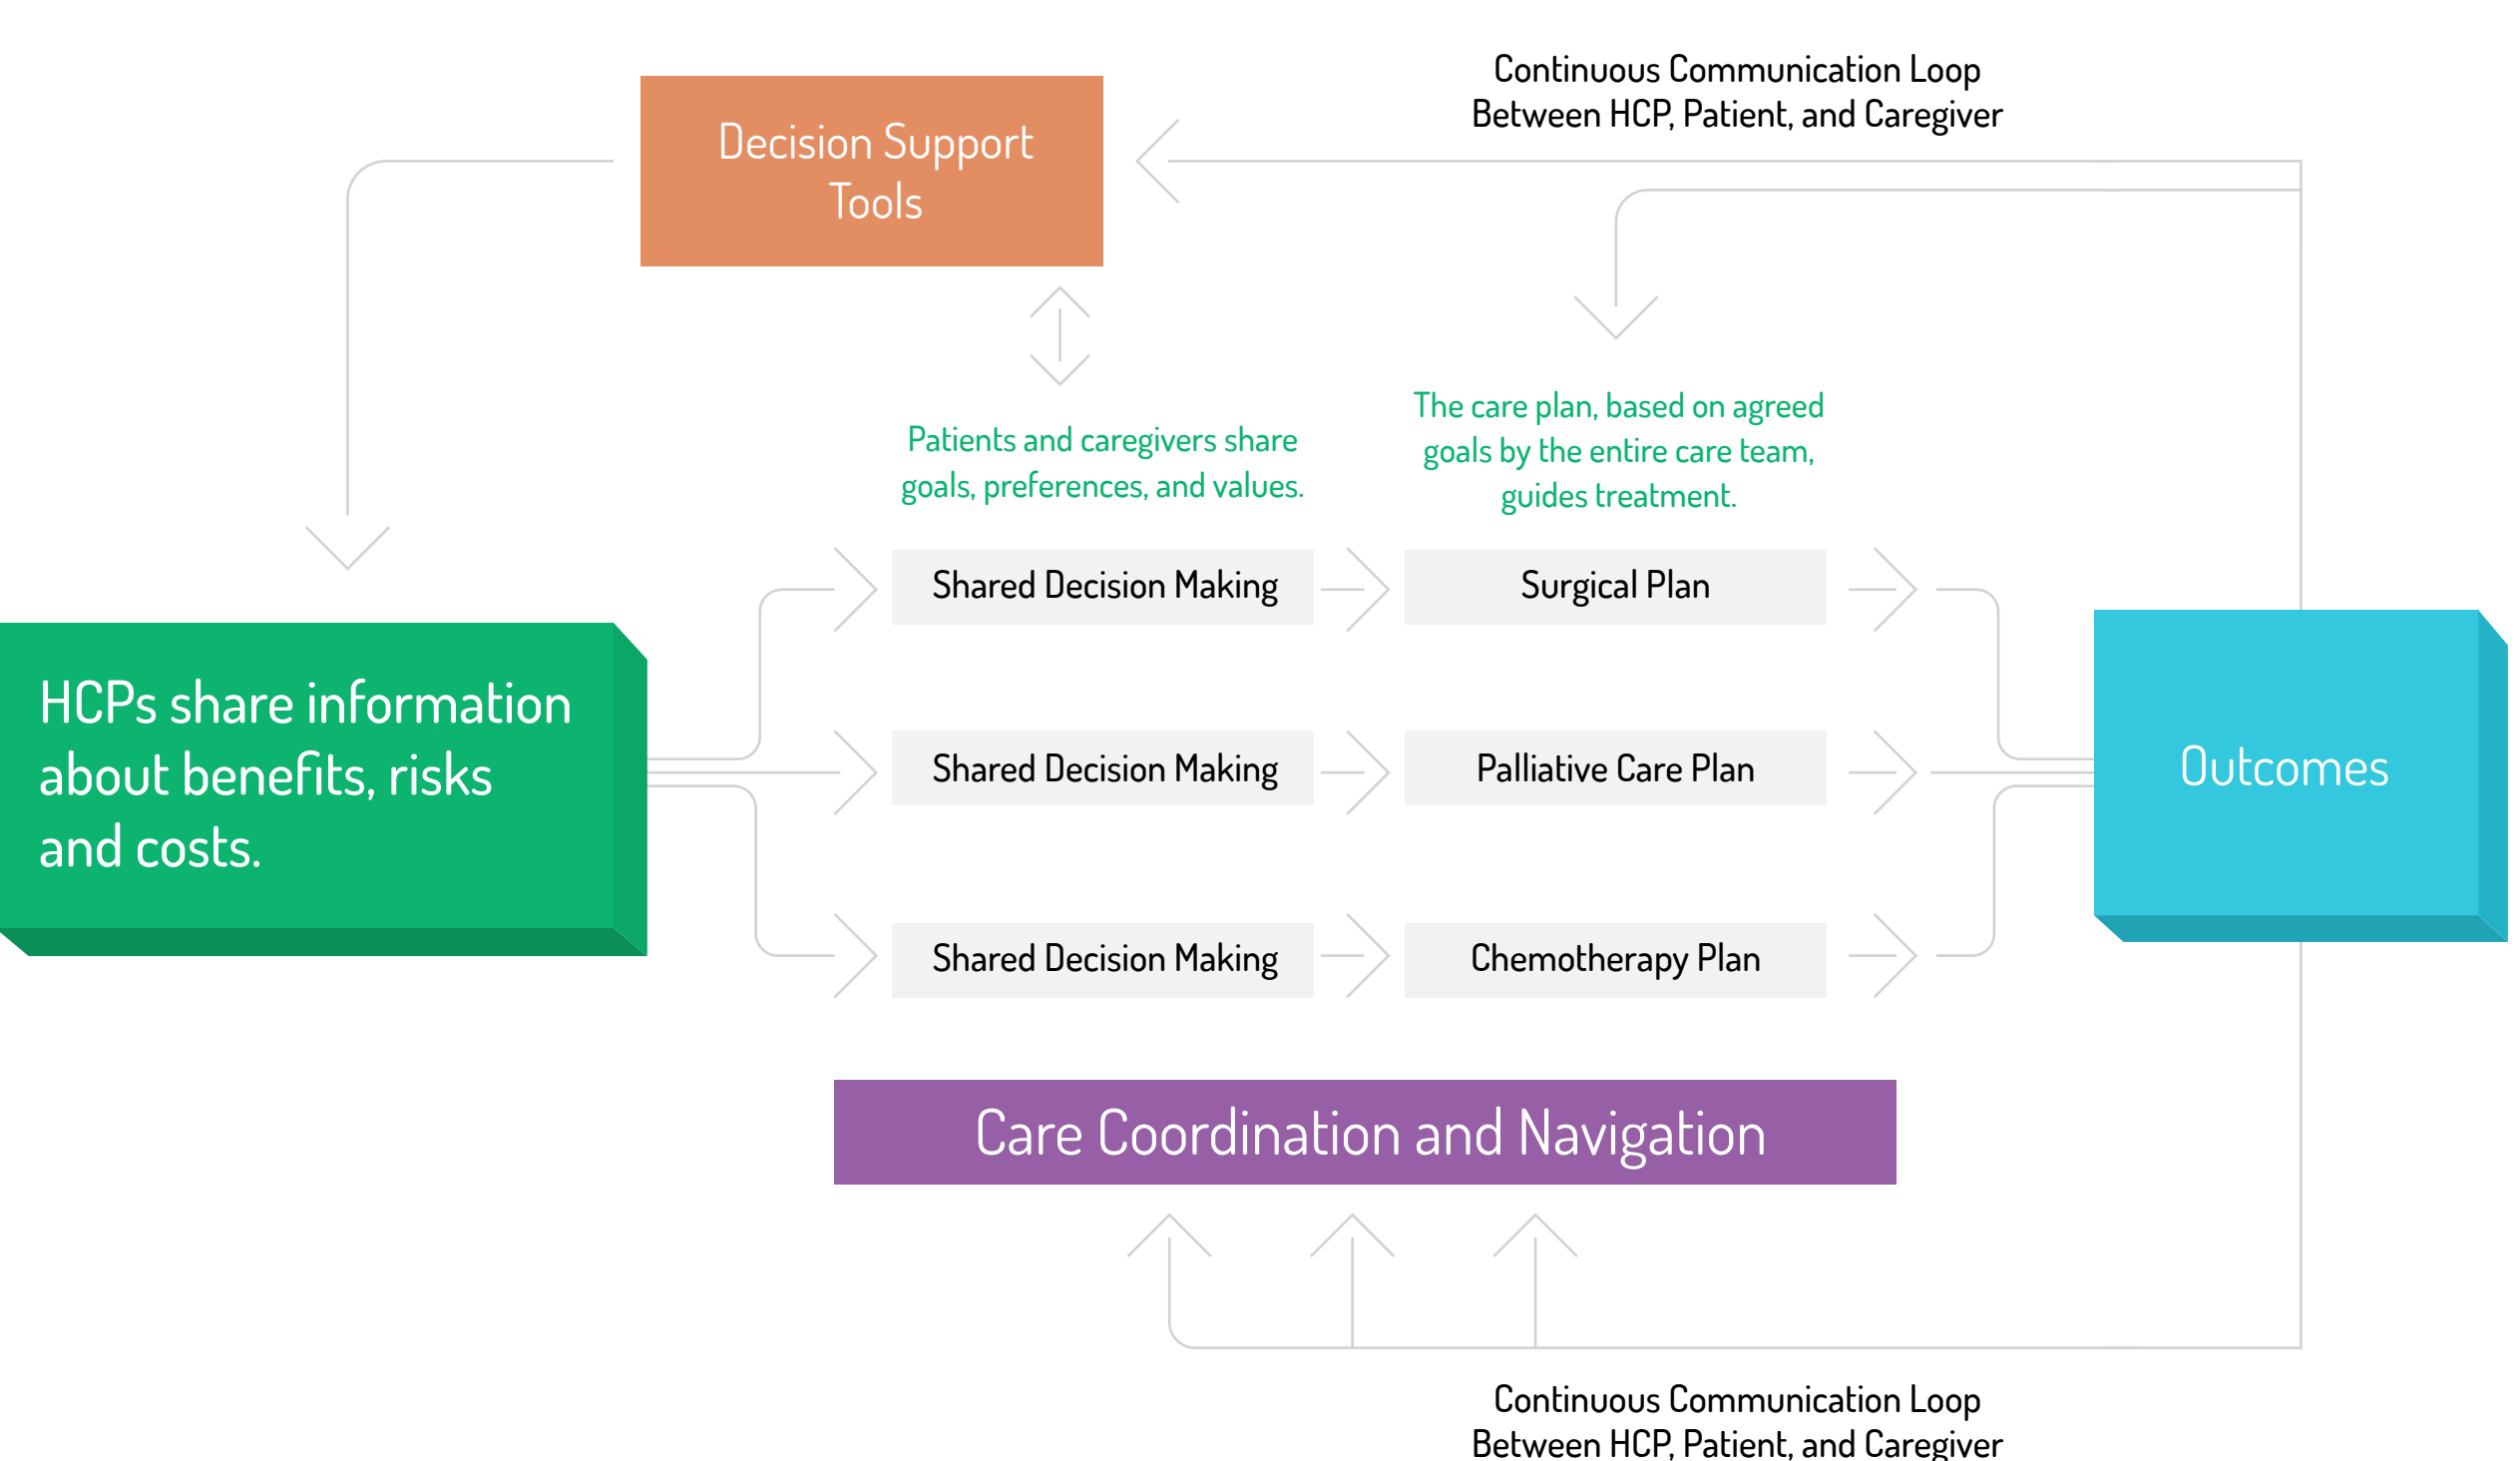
Continuous Communication Loop Between HCP, Patient, and Caregiver

Decision Support Tools

Patients and caregivers share goals, preferences, and values.

The care plan, based on agreed goals by the entire care team, guides treatment.

HCPs share information about benefits, risks and costs.

Shared Decision Making

Surgical Plan

Shared Decision Making

Palliative Care Plan

Shared Decision Making

Chemotherapy Plan

Outcomes

Care Coordination and Navigation

Continuous Communication Loop Between HCP, Patient, and Caregiver